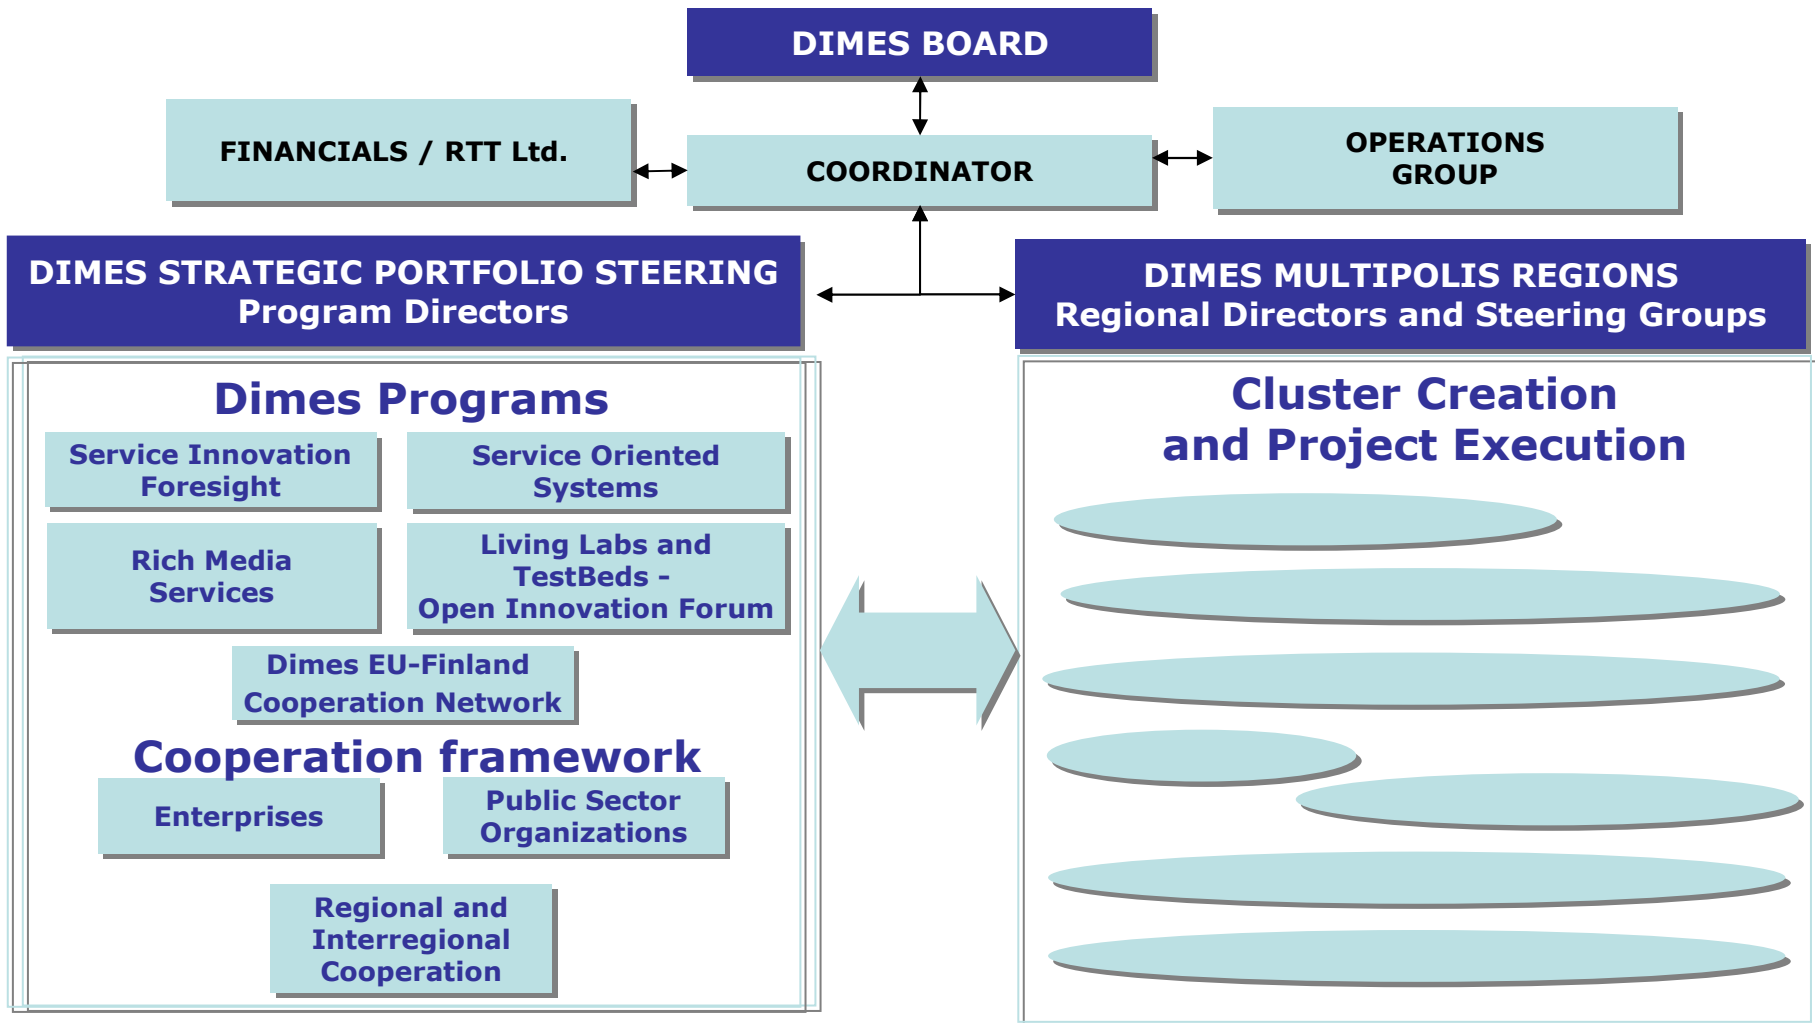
DIMES BOARD

FINANCIALS / RTT Ltd.

COORDINATOR

OPERATIONS GROUP

DIMES STRATEGIC PORTFOLIO STEERING
Program Directors

DIMES MULTIPOLIS REGIONS
Regional Directors and Steering Groups

Dimes Programs

Service Innovation Foresight

Service Oriented Systems

Rich Media Services

Living Labs and TestBeds - Open Innovation Forum

Dimes EU-Finland Cooperation Network

Cooperation framework

Enterprises

Public Sector Organizations

Regional and Interregional Cooperation

Cluster Creation and Project Execution